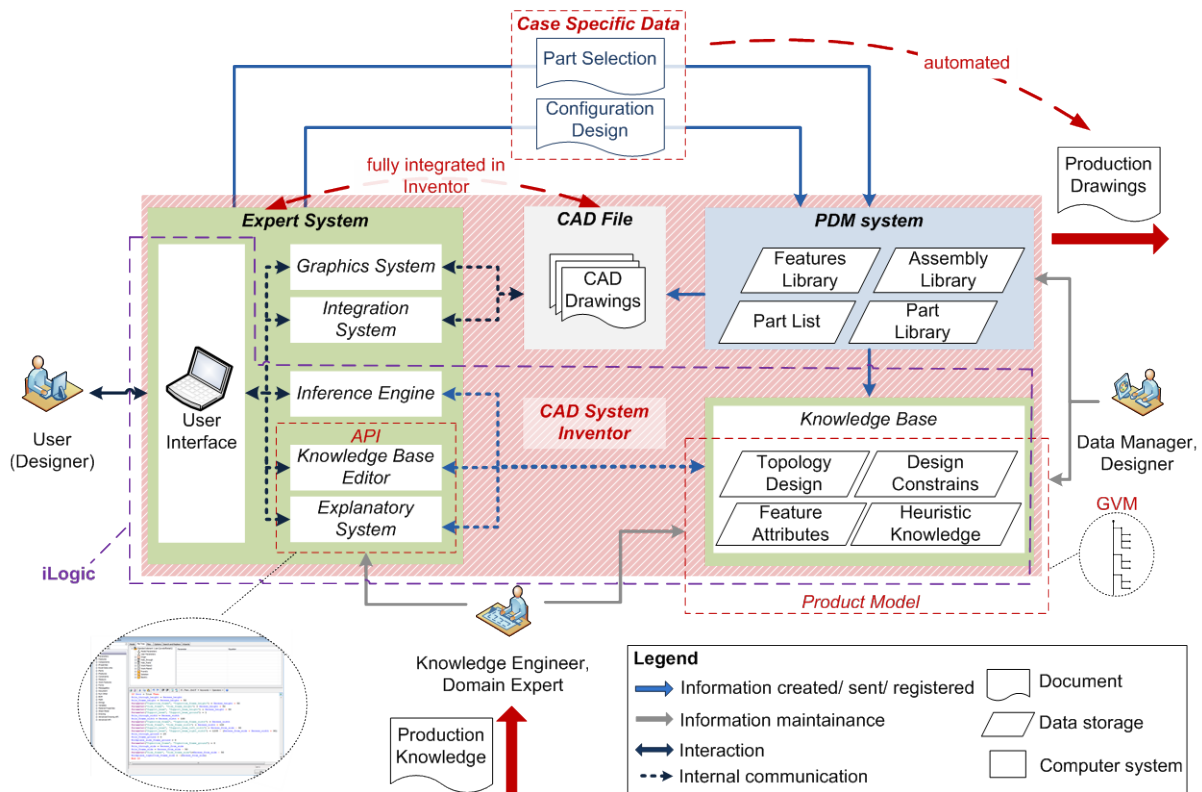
Case Specific Data
Part Selection
Configuration Design
automated
Production Drawings
fully integrated in Inventor
Expert System
CAD File
PDM system
Graphics System
Integration System
CAD Drawings
Features Library
Assembly Library
Part List
Part Library
User Interface
Inference Engine
CAD System Inventor
API
Knowledge Base Editor
Explanatory System
Knowledge Base
Topology Design
Design Constrains
Feature Attributes
Heuristic Knowledge
User (Designer)
Data Manager, Designer
GVM
iLogic
Product Model
Knowledge Engineer, Domain Expert
Production Knowledge
Legend
Information created/ sent/ registered
Information maintainance
Interaction
Internal communication
Document
Data storage
Computer system